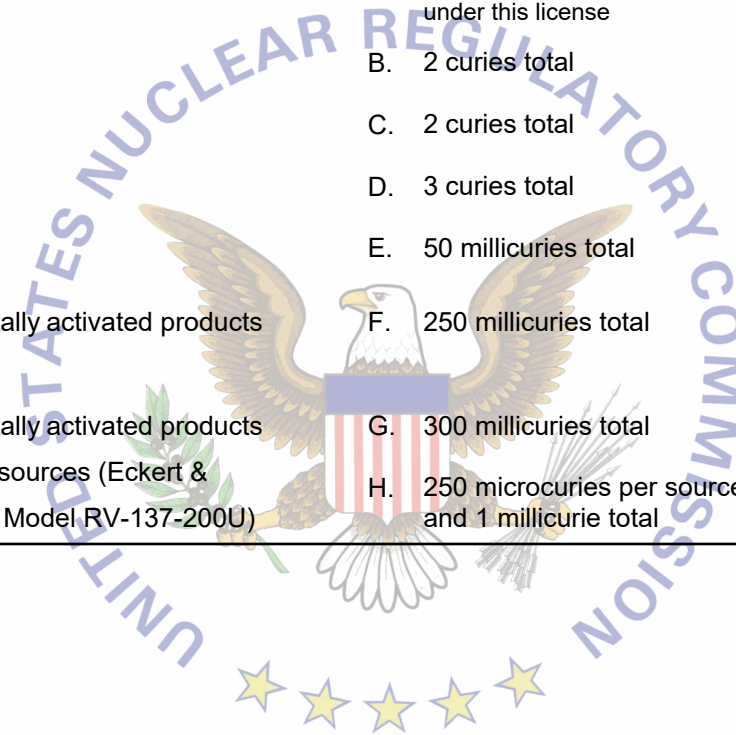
under this license

B. 2 curies total

C. 2 curies total

D. 3 curies total

E. 50 millicuries total

ally activated products

F. 250 millicuries total

ally activated products

G. 300 millicuries total

sources (Eckert & Model RV-137-200U)

H. 250 microcuries per source and 1 millicurie total

UNITED STATES NUCLEAR REGULATORY COMMISSION